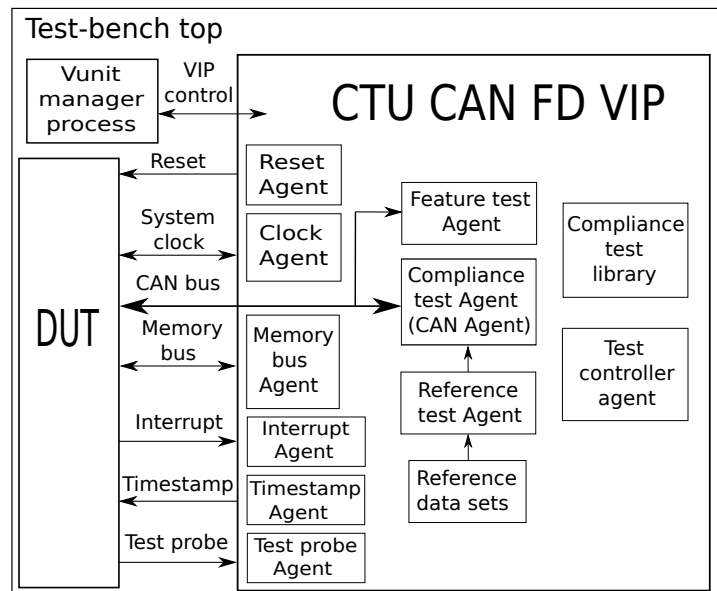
Test-bench top

Vunit manager process

VIP control

CTU CAN FD VIP

Reset

Reset Agent

System clock

Clock Agent

Feature test Agent

Compliance test library

CAN bus

Compliance test Agent (CAN Agent)

DUT

Memory bus

Memory bus Agent

Test controller agent

Reference test Agent

Interrupt

Interrupt Agent

Timestamp

Timestamp Agent

Reference data sets

Test probe

Test probe Agent